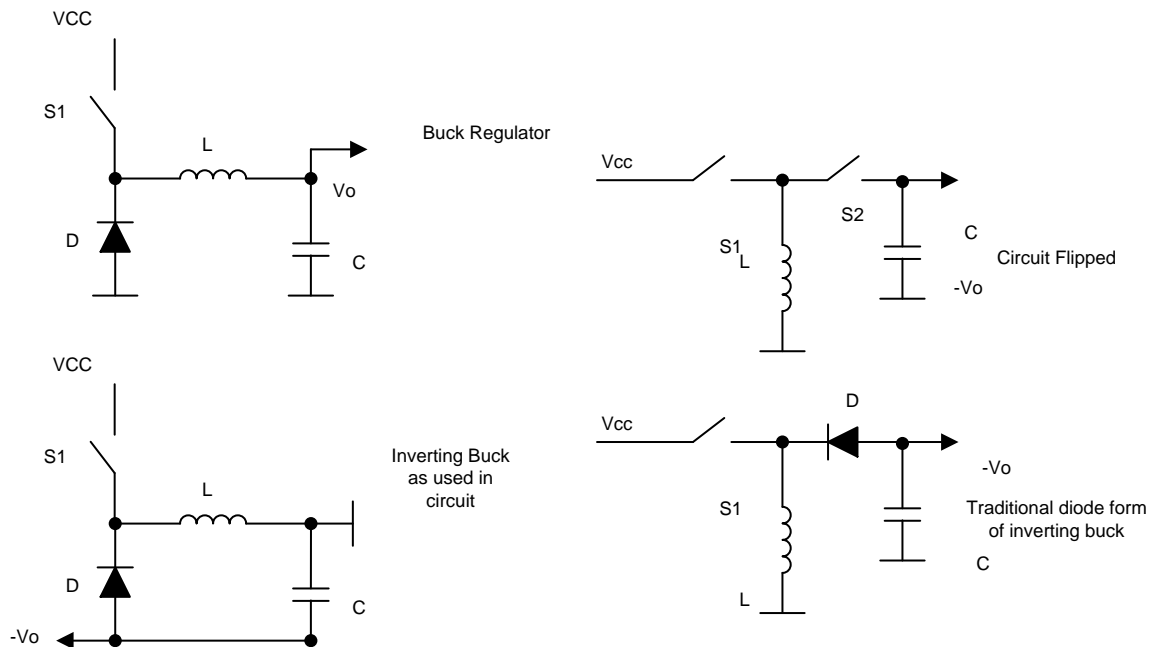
VCC

S1

L

Vo

D

C

Buck Regulator

Vcc

S2

S1

L

C

Circuit Flipped

-Vo

VCC

S1

L

D

C

-Vo

Inverting Buck as used in circuit

Vcc

D

-Vo

S1

Traditional diode form of inverting buck

C

L